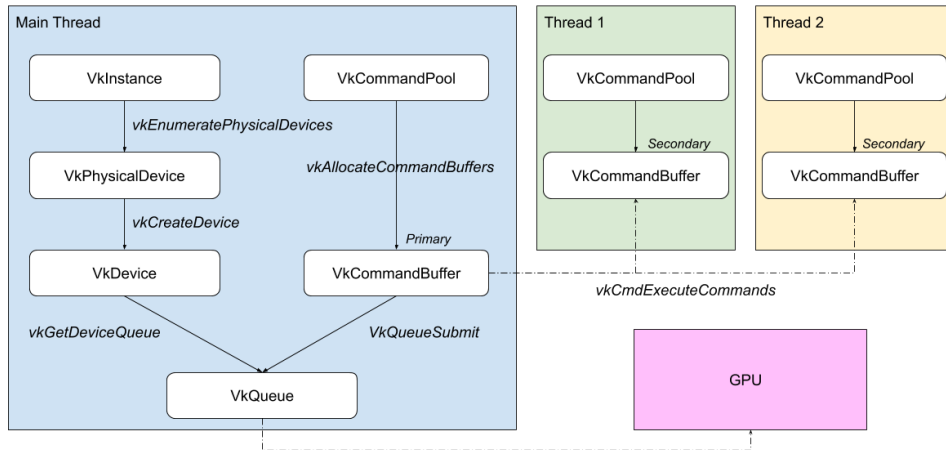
Main Thread

VkInstance

vkEnumeratePhysicalDevices

VkPhysicalDevice

vkCreateDevice

VkDevice

vkGetDeviceQueue

VkCommandPool

vkAllocateCommandBuffers

Primary

VkCommandBuffer

VkQueueSubmit

VkQueue

Thread 1

VkCommandPool

Secondary

VkCommandBuffer

Thread 2

VkCommandPool

Secondary

VkCommandBuffer

vkCmdExecuteCommands

GPU